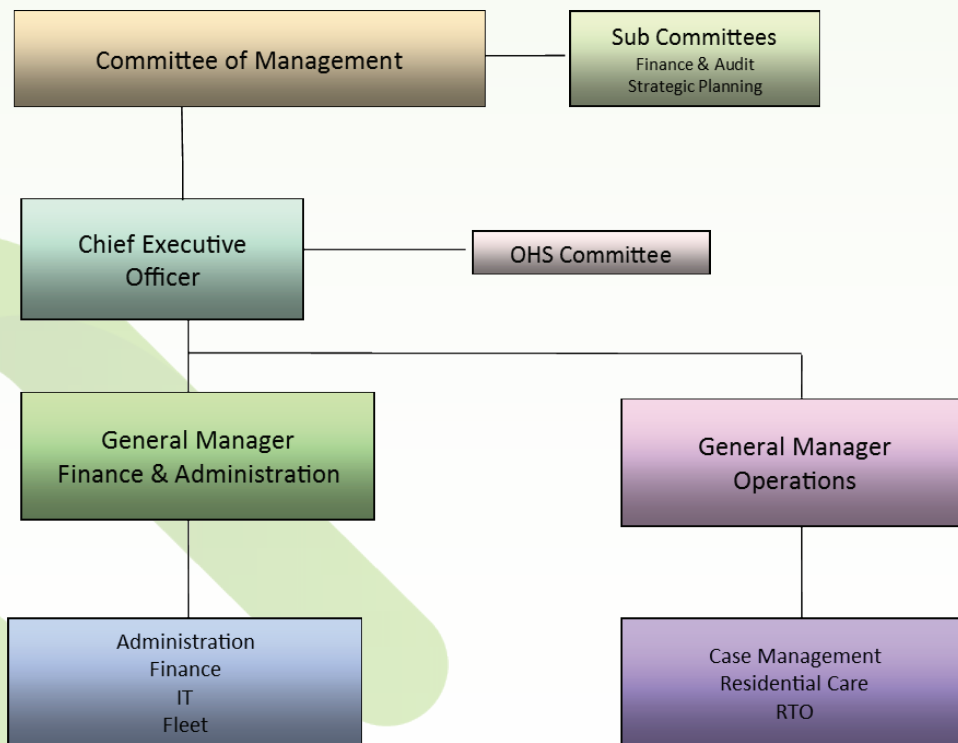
Committee of Management

Sub Committees
Finance & Audit
Strategic Planning

Chief Executive Officer

OHS Committee

General Manager
Finance & Administration

General Manager
Operations

Administration
Finance
IT
Fleet

Case Management
Residential Care
RTO